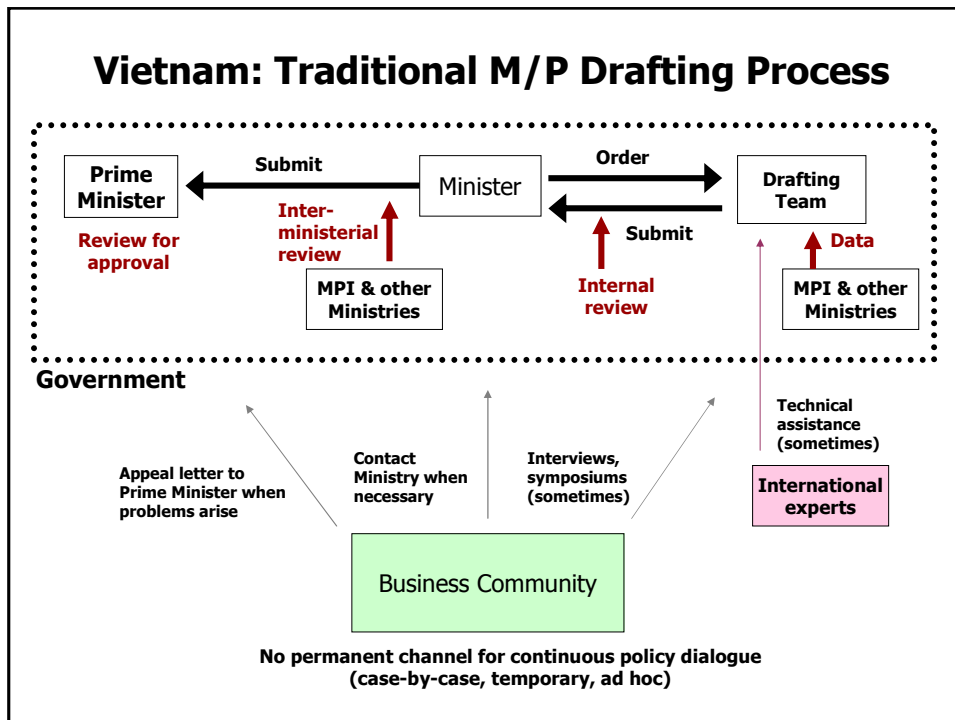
Vietnam: Traditional M/P Drafting Process

Prime Minister

Submit

Minister

Order

Drafting Team

Review for approval

Inter-ministerial review

Submit

Data

MPI & other Ministries

Internal review

MPI & other Ministries

Government

Technical assistance (sometimes)

Appeal letter to Prime Minister when problems arise

Contact Ministry when necessary

Interviews, symposiums (sometimes)

International experts

Business Community

No permanent channel for continuous policy dialogue (case-by-case, temporary, ad hoc)